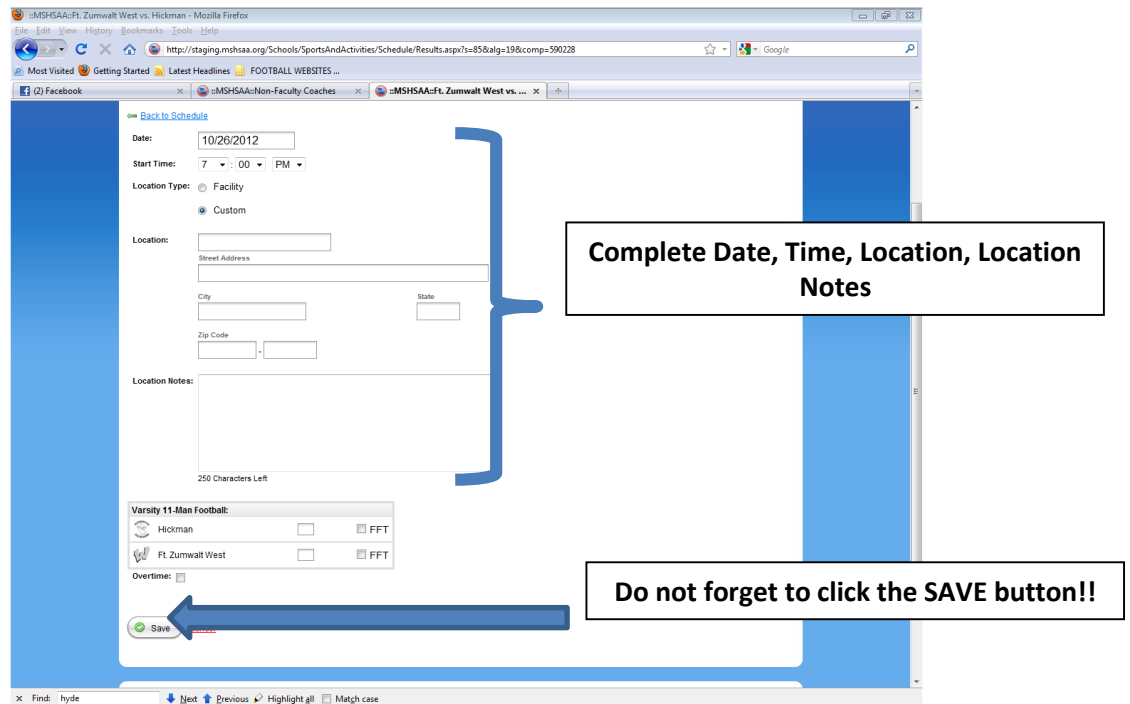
::MSHSAA::Ft. Zumwalt West vs. Hickman - Mozilla Firefox

File Edit View History Bookmarks Tools Help

http://staging.mshsaa.org/Schools/SportsAndActivities/Schedule/Results.aspx?s=85&alg=19&comp=590228

Google

Most Visited Getting Started Latest Headlines FOOTBALL WEBSITES ...

(2) Facebook | ::MSHSAA::Non-Faculty Coaches | ::MSHSAA::Ft. Zumwalt West vs. ...

Back to Schedule

Date: 10/26/2012

Start Time: 7 : 00 PM

Location Type: Facility

Custom

Location:

Street Address

City

State

Zip Code

-

Location Notes:

250 Characters Left

Complete Date, Time, Location, Location Notes

Varsity 11-Man Football:

Hickman FFT

Ft. Zumwalt West FFT

Overtime:

Do not forget to click the SAVE button!!

Save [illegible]

Find: hyde Next Previous Highlight all Match case